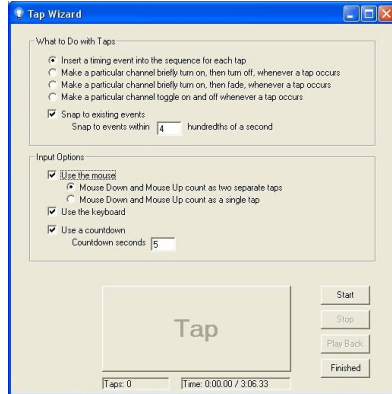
Tap Wizard

What to Do with Taps

Insert a timing event into the sequence for each tap
Make a particular channel briefly turn on, then turn off, whenever a tap occurs
Make a particular channel briefly turn on, then fade, whenever a tap occurs
Make a particular channel toggle on and off whenever a tap occurs

Snap to existing events
Snap to events within 4 hundredths of a second

Input Options

Use the mouse
Mouse Down and Mouse Up count as two separate taps
Mouse Down and Mouse Up count as a single tap
Use the keyboard
Use a countdown
Countdown seconds 5

Tap

Start
Stop
Play Back
Finished

Taps: 0
Time: 0:00.00 / 3:06.33